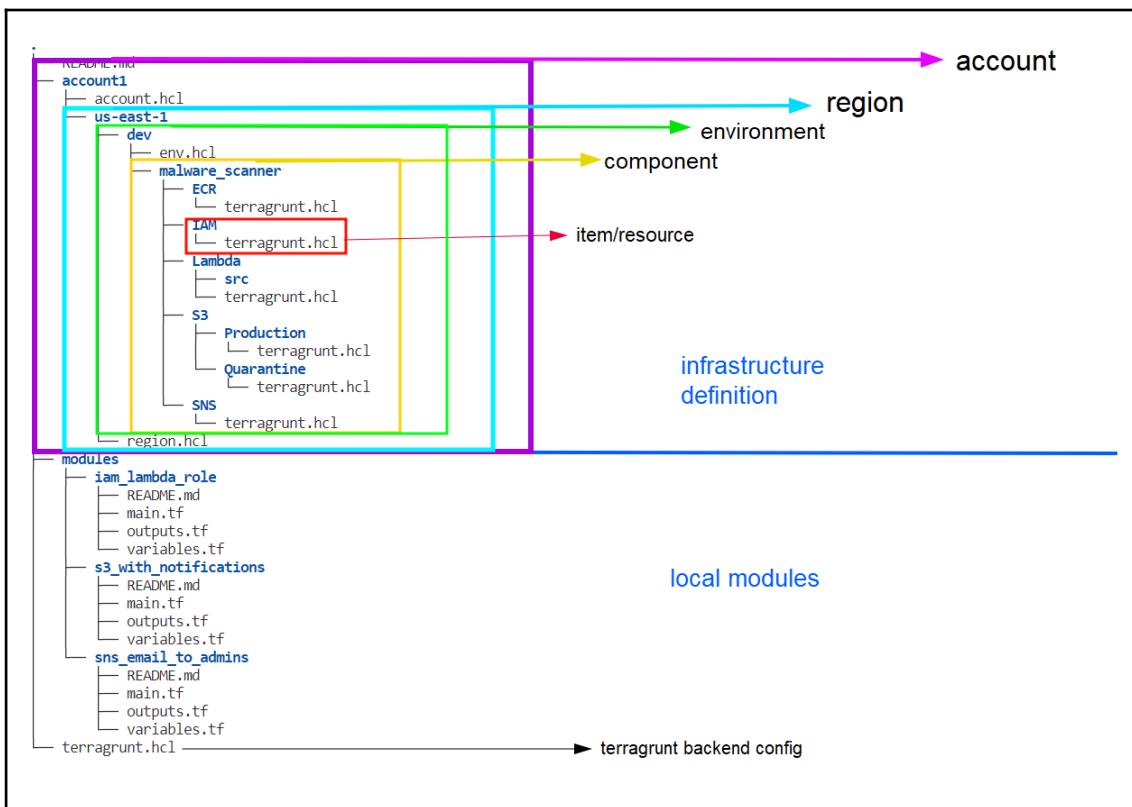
.
README.md
├── account1
│   ├── account.hcl
│   ├── us-east-1
│   │   ├── dev
│   │   │   ├── env.hcl
│   │   │   ├── malware_scanner
│   │   │   │   ├── ECR
│   │   │   │   │   └── terragrunt.hcl
│   │   │   │   ├── IAM
│   │   │   │   │   └── terragrunt.hcl
│   │   │   │   ├── Lambda
│   │   │   │   │   ├── src
│   │   │   │   │   └── terragrunt.hcl
│   │   │   │   ├── S3
│   │   │   │   │   ├── Production
│   │   │   │   │   │   └── terragrunt.hcl
│   │   │   │   │   └── Quarantine
│   │   │   │   │       └── terragrunt.hcl
│   │   │   │   └── SNS
│   │   │   │       └── terragrunt.hcl
│   │   └── region.hcl
├── modules
│   ├── iam_lambda_role
│   │   ├── README.md
│   │   ├── main.tf
│   │   ├── outputs.tf
│   │   └── variables.tf
│   ├── s3_with_notifications
│   │   ├── README.md
│   │   ├── main.tf
│   │   ├── outputs.tf
│   │   └── variables.tf
│   └── sns_email_to_admins
│       ├── README.md
│       ├── main.tf
│       ├── outputs.tf
│       └── variables.tf
└── terragrunt.hcl

account
region
environment
component
item/resource
infrastructure definition
local modules
terragrunt backend config